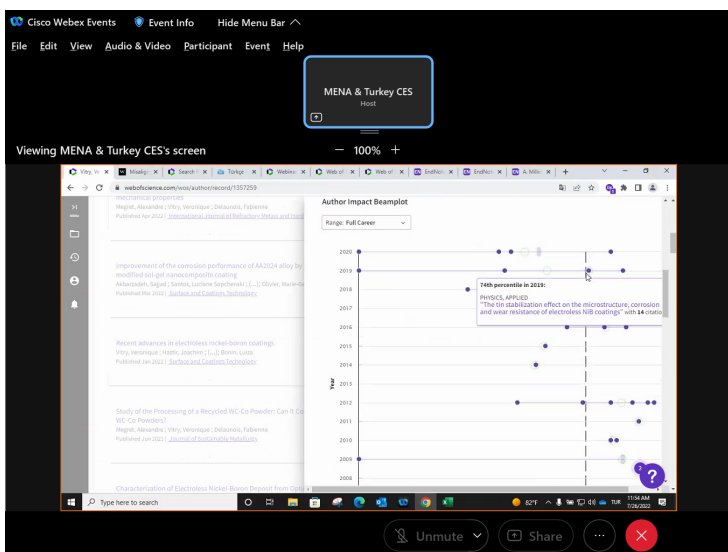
Cisco Webex Events  Event Info  Hide Menu Bar

File  Edit  View  Audio & Video  Participant  Event  Help

MENA & Turkey CES
Host

Viewing MENA & Turkey CES's screen  — 100% +

Vitry, Ve  Misalign  Search  Turkge  Webinar  Web of  Web of  EndNote  EndNote  A. Miller

webofscience.com/wos/author/record/1357259

mechanical properties
Megret, Alexandre | Vitry, Veronique | Delaunois, Fabienne
Published Apr 2022 | International Journal of Refractory Metals and Hard

Improvement of the corrosion performance of AA2024 alloy by modified sol-gel nanocomposite coating
Akbarzadeh, Sajjad | Santos, Luciane Sopchenski | [...]; Olivier, Marie-Ge
Published Mar 2022 | Surface and Coatings Technology

Recent advances in electroless nickel-boron coatings
Vitry, Veronique | Hastir, Joachim | [...]; Bonin, Luiza
Published Jan 2022 | Surface and Coatings Technology

Study of the Processing of a Recycled WC-Co Powder: Can It Co WC-Co Powders?
Megret, Alexandre | Vitry, Veronique | Delaunois, Fabienne
Published Jun 2021 | Journal of Sustainable Metallurgy

Characterization of Electroless Nickel-Boron Deposit from Opti

Author Impact Beamplot

Range: Full Career

2020
2019
2018
2017
2016
2015
2014
2013
2012
2011
2010
2009
2008

Year

74th percentile in 2019:
PHYSICS, APPLIED
"The tin stabilization effect on the microstructure, corrosion and wear resistance of electroless NiB coatings" with 14 citatio

Type here to search

82°F  11:34 AM 7/28/2022

Unmute  Share